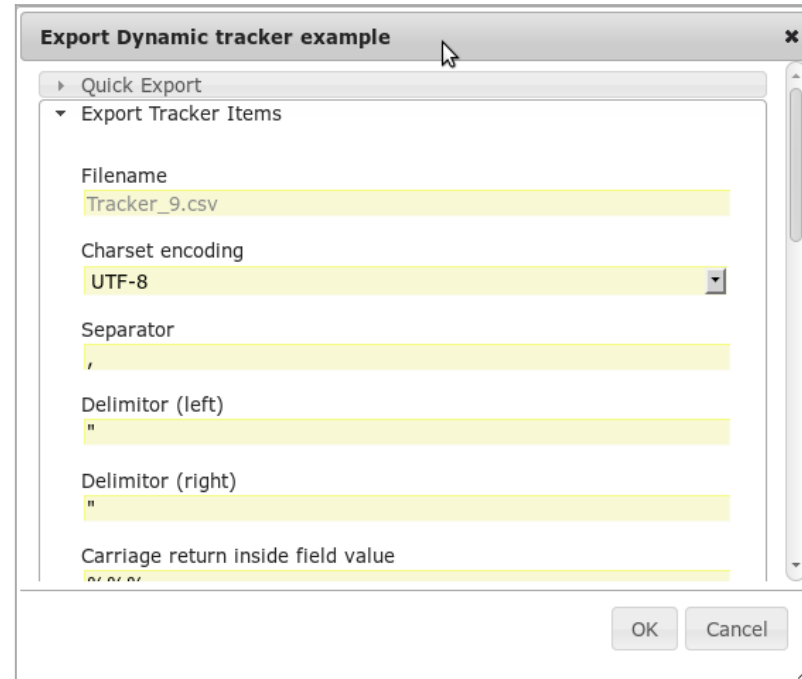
Export Dynamic tracker example

Quick Export

Export Tracker Items

Filename

Tracker_9.csv

Charset encoding

UTF-8

Separator

,

Delimitor (left)

"

Delimitor (right)

"

Carriage return inside field value

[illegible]

OK

Cancel